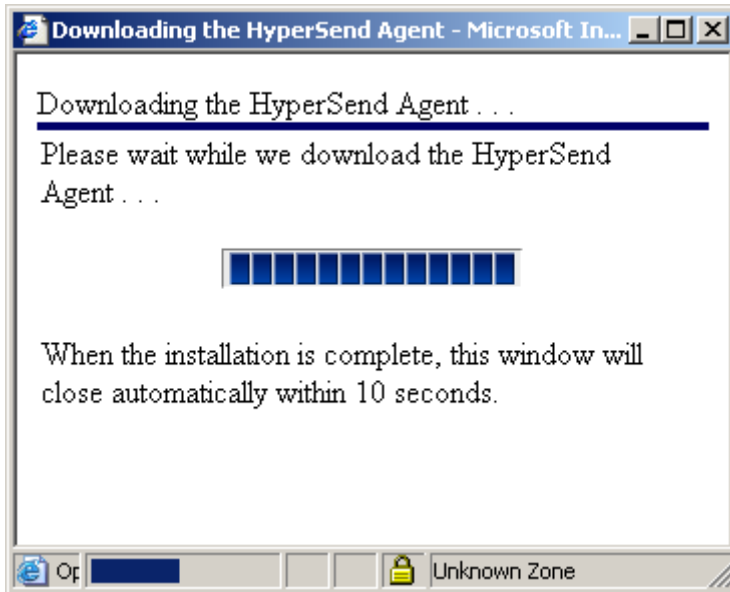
Downloading the HyperSend Agent - Microsoft In...

Downloading the HyperSend Agent . . .

Please wait while we download the HyperSend Agent . . .

When the installation is complete, this window will close automatically within 10 seconds.

Op

Unknown Zone